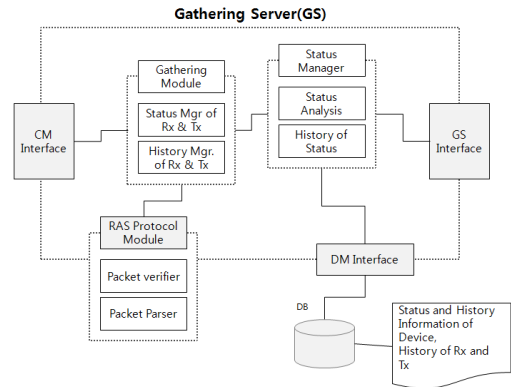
Gathering Server(GS)

CM Interface

Gathering Module

Status Mgr of Rx & Tx

History Mgr. of Rx & Tx

Status Manager

Status Analysis

History of Status

GS Interface

RAS Protocol Module

Packet verifier

Packet Parser

DM Interface

DB

Status and History Information of Device, History of Rx and Tx